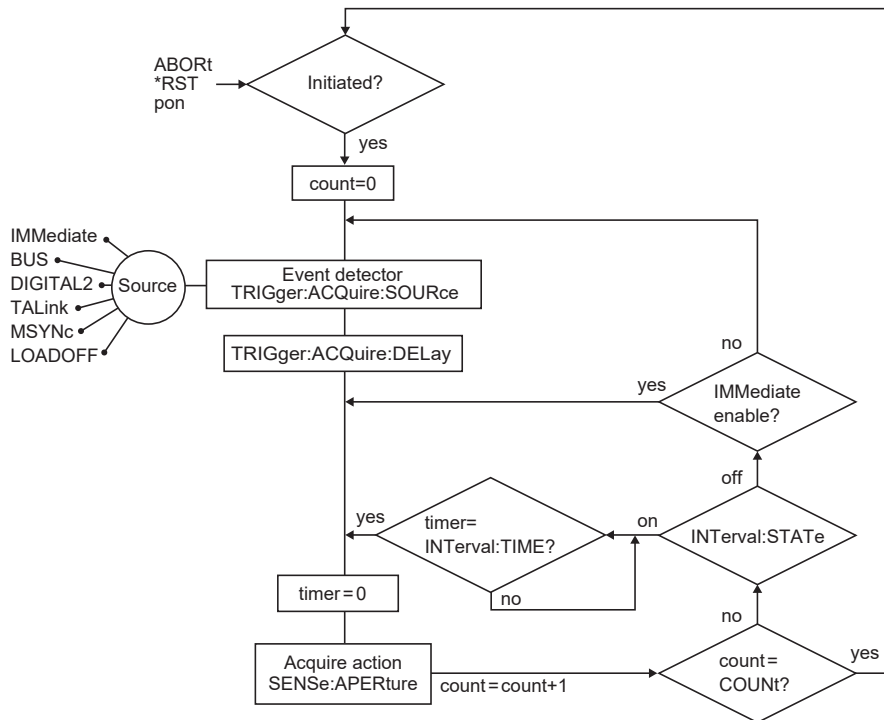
ABORt
*RST
pon

Initiated?

yes

count=0

IMMediate
BUS
DIGITAL2
TALink
MSYNc
LOADOFF

Source

Event detector
TRIGger:ACQuire:SOURce

TRIGger:ACQuire:DELay

no

yes

IMMediate
enable?

off

yes

timer=
INTerval:TIME?

on

INTerval:STATe

no

timer=0

no

Acquire action
SENSe:APERture

count=count+1

count=
COUNt?

yes